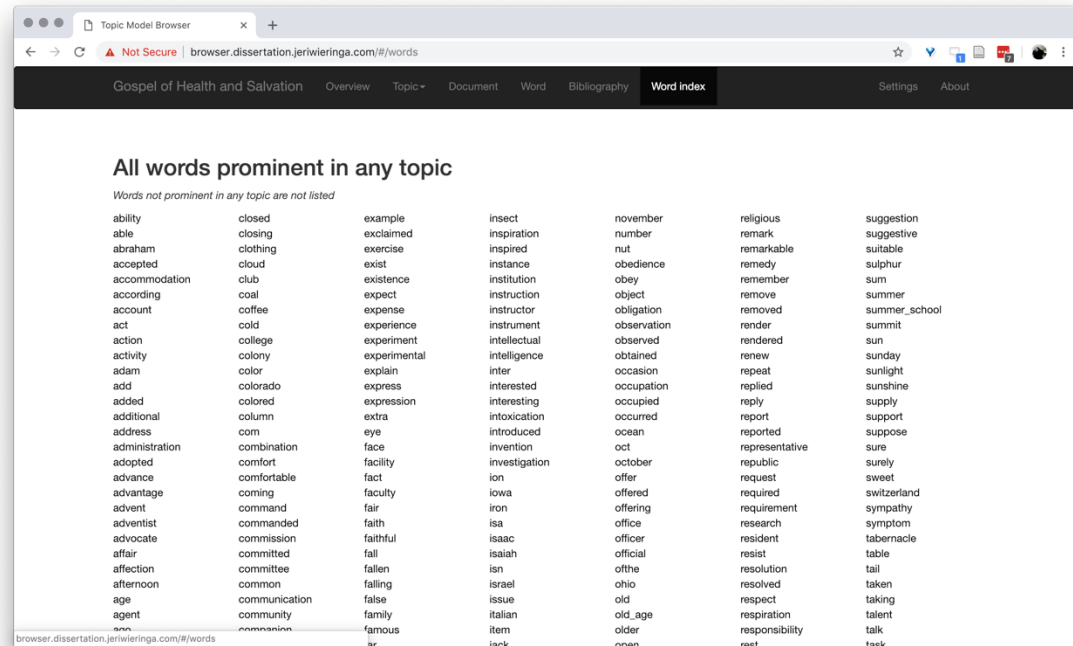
Topic Model Browser ×

Not Secure | browser.dissertation.jeriwieringa.com/#/words

Gospel of Health and Salvation Overview Topic Document Word Bibliography Word index Settings About

All words prominent in any topic

Words not prominent in any topic are not listed

ability
able
abraham
accepted
accommodation
according
account
act
action
activity
adam
add
added
additional
address
administration
adopted
advance
advantage
advent
adventist
advocate
affair
affection
afternoon
age
agent
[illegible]

closed
closing
clothing
cloud
club
coal
coffee
cold
college
colony
color
colorado
colored
column
com
combination
comfort
comfortable
coming
command
commanded
commission
committed
committee
common
communication
community
companion

example
exclaimed
exercise
exist
existence
expect
expense
experience
experiment
experimental
explain
express
expression
extra
eye
face
facility
fact
faculty
fair
faith
faithful
fall
fallen
falling
false
family
famous
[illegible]

insect
inspiration
inspired
instance
institution
instruction
instructor
instrument
intellectual
intelligence
inter
interested
interesting
intoxication
introduced
invention
investigation
ion
iowa
iron
isa
isaac
isaiah
isn
israel
issue
italian
item
jack

november
number
nut
obedience
obey
object
obligation
observation
observed
obtained
occasion
occupation
occupied
occurred
ocean
oct
october
offer
offered
offering
office
officer
official
ofthe
ohio
old
old_age
older
open

religious
remark
remarkable
remedy
remember
remove
removed
render
rendered
renew
repeat
replied
reply
report
reported
representative
republic
request
required
requirement
research
resident
resist
resolution
resolved
respect
respiration
responsibility
rest

suggestion
suggestive
suitable
sulphur
sum
summer
summer_school
summit
sun
sunday
sunlight
sunshine
supply
support
suppose
sure
surely
sweet
switzerland
sympathy
symptom
tabernacle
table
tail
taken
taking
talent
talk
task

browser.dissertation.jeriwieringa.com/#/words